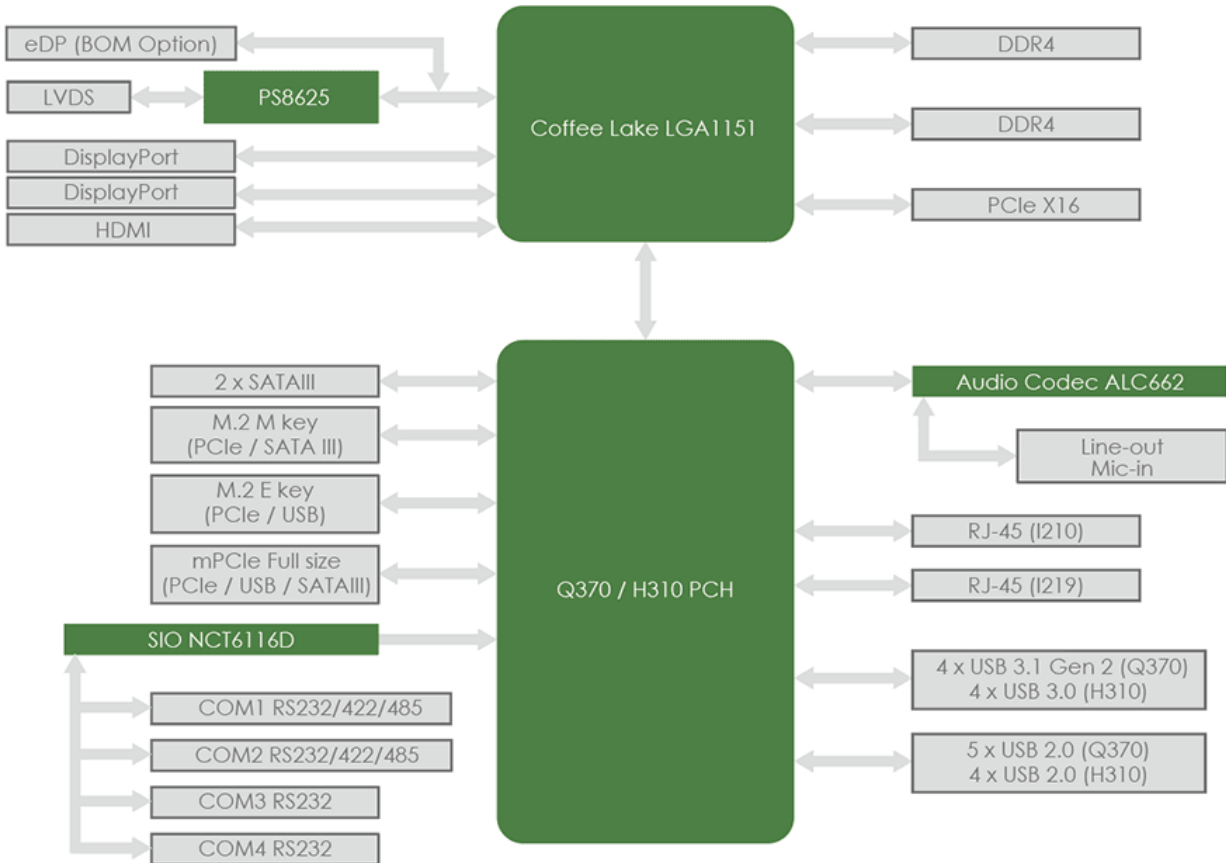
eDP (BOM Option)

LVDS

PS8625

DisplayPort

DisplayPort

HDMI

Coffee Lake LGA1151

DDR4

DDR4

PCIe X16

2 x SATAIII

M.2 M key
(PCIe / SATA III)

M.2 E key
(PCIe / USB)

mPCIe Full size
(PCIe / USB / SATAIII)

SIO NCT6116D

COM1 RS232/422/485

COM2 RS232/422/485

COM3 RS232

COM4 RS232

Q370 / H310 PCH

Audio Codec ALC662

Line-out
Mic-in

RJ-45 (I210)

RJ-45 (I219)

4 x USB 3.1 Gen 2 (Q370)
4 x USB 3.0 (H310)

5 x USB 2.0 (Q370)
4 x USB 2.0 (H310)